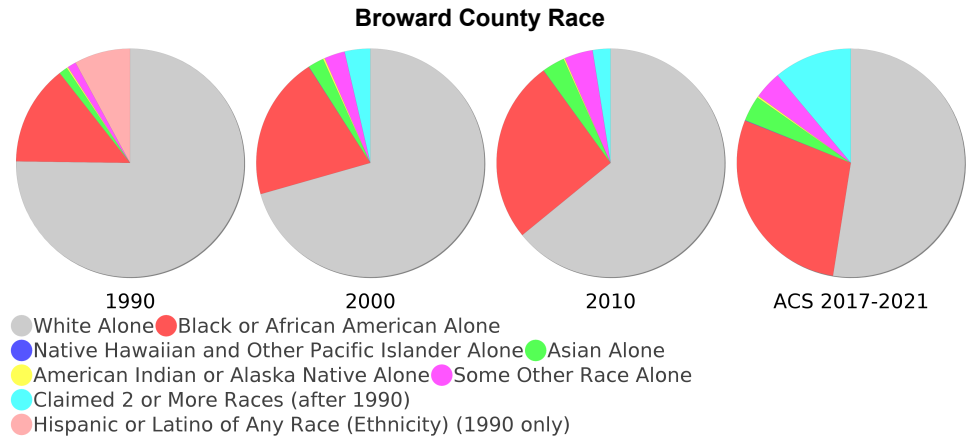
Broward County Race

1990

2000

2010

ACS 2017-2021

White Alone
Black or African American Alone
Native Hawaiian and Other Pacific Islander Alone
Asian Alone
American Indian or Alaska Native Alone
Some Other Race Alone
Claimed 2 or More Races (after 1990)
Hispanic or Latino of Any Race (Ethnicity) (1990 only)